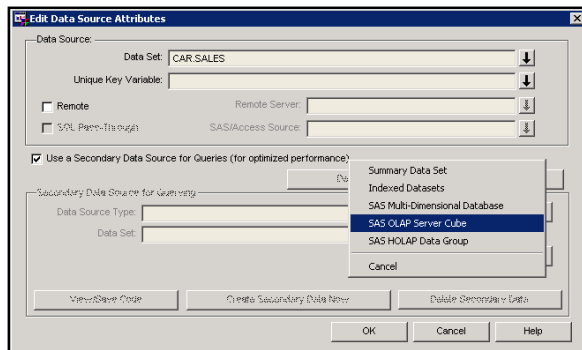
Edit Data Source Attributes

Data Source:

Data Set: CAR.SALES

Unique Key Variable:

Remote

Remote Server:

SQL Pass-Through

SAS/Access Source:

Use a Secondary Data Source for Queries (for optimized performance)

De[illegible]

Summary Data Set

Indexed Datasets

SAS Multi-Dimensional Database

SAS OLAP Server Cube

SAS HOLAP Data Group

Cancel

Secondary Data Source for Querying

Data Source Type:

Data Set:

View/Save Code

Create Secondary Data Now

Delete Secondary Data

OK

Cancel

Help